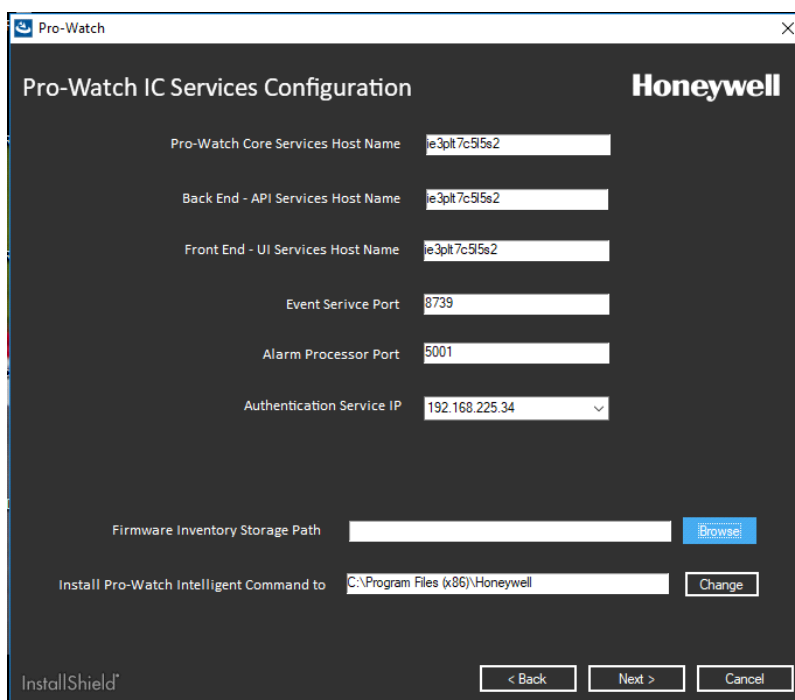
Pro-Watch

×

Pro-Watch IC Services Configuration

Honeywell

Pro-Watch Core Services Host Name ie3plt7c5l5s2

Back End - API Services Host Name ie3plt7c5l5s2

Front End - UI Services Host Name ie3plt7c5l5s2

Event Serivce Port 8739

Alarm Processor Port 5001

Authentication Service IP 192.168.225.34

Firmware Inventory Storage Path

Browse

Install Pro-Watch Intelligent Command to C:\Program Files (x86)\Honeywell

Change

InstallShield

< Back

Next >

Cancel